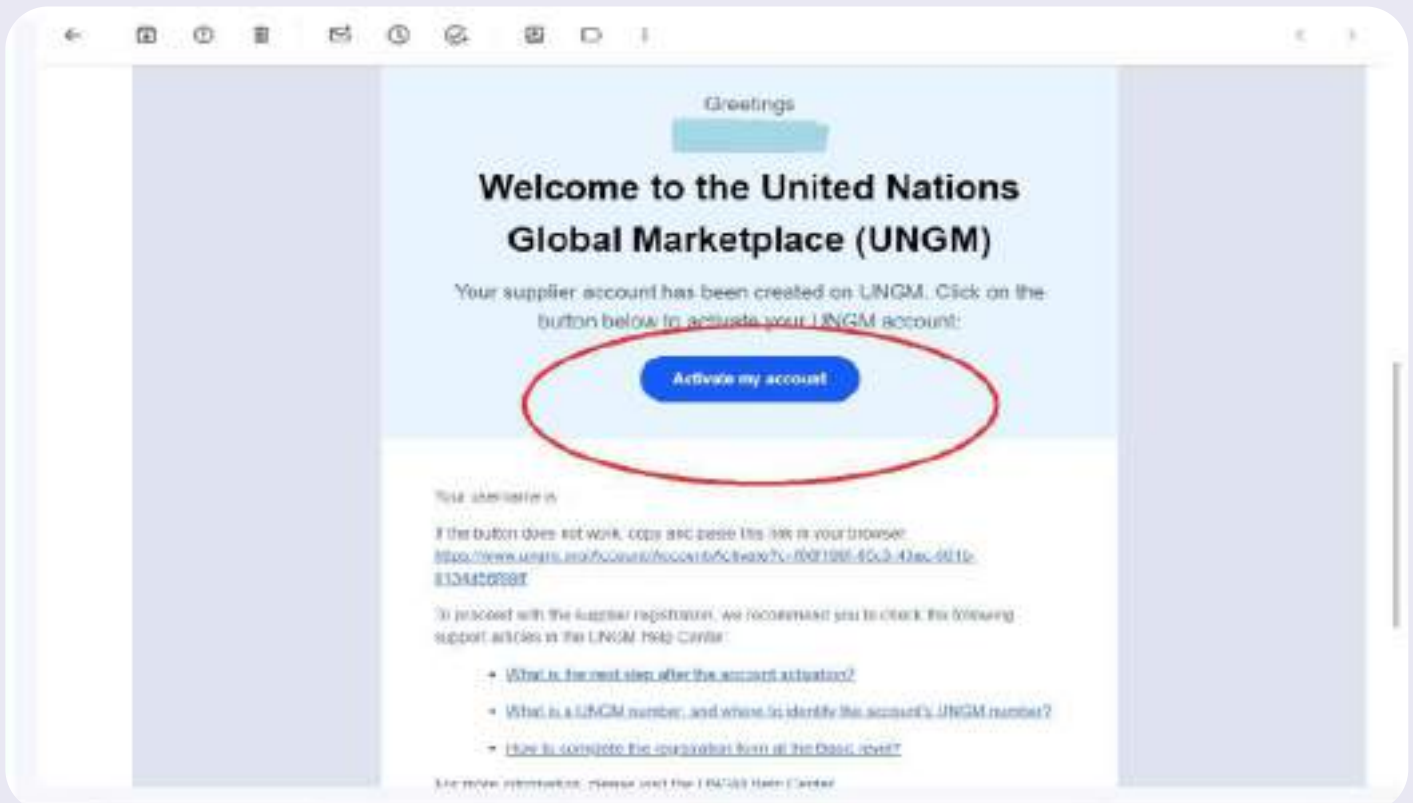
Greetings

Welcome to the United Nations Global Marketplace (UNGM)

Your supplier account has been created on UNGM. Click on the button below to activate your UNGM account:

Activate my account

Your username is

If the button does not work, copy and paste this link in your browser: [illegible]

To proceed with the supplier registration, we recommend you to check the following support articles in the UNGM Help Center:

- What is the next step after the account activation?
- What is a UNGM number, and where to identify the account's UNGM number?
- How to complete the registration form at the Basic level?

For more information, please visit the UNGM Help Center